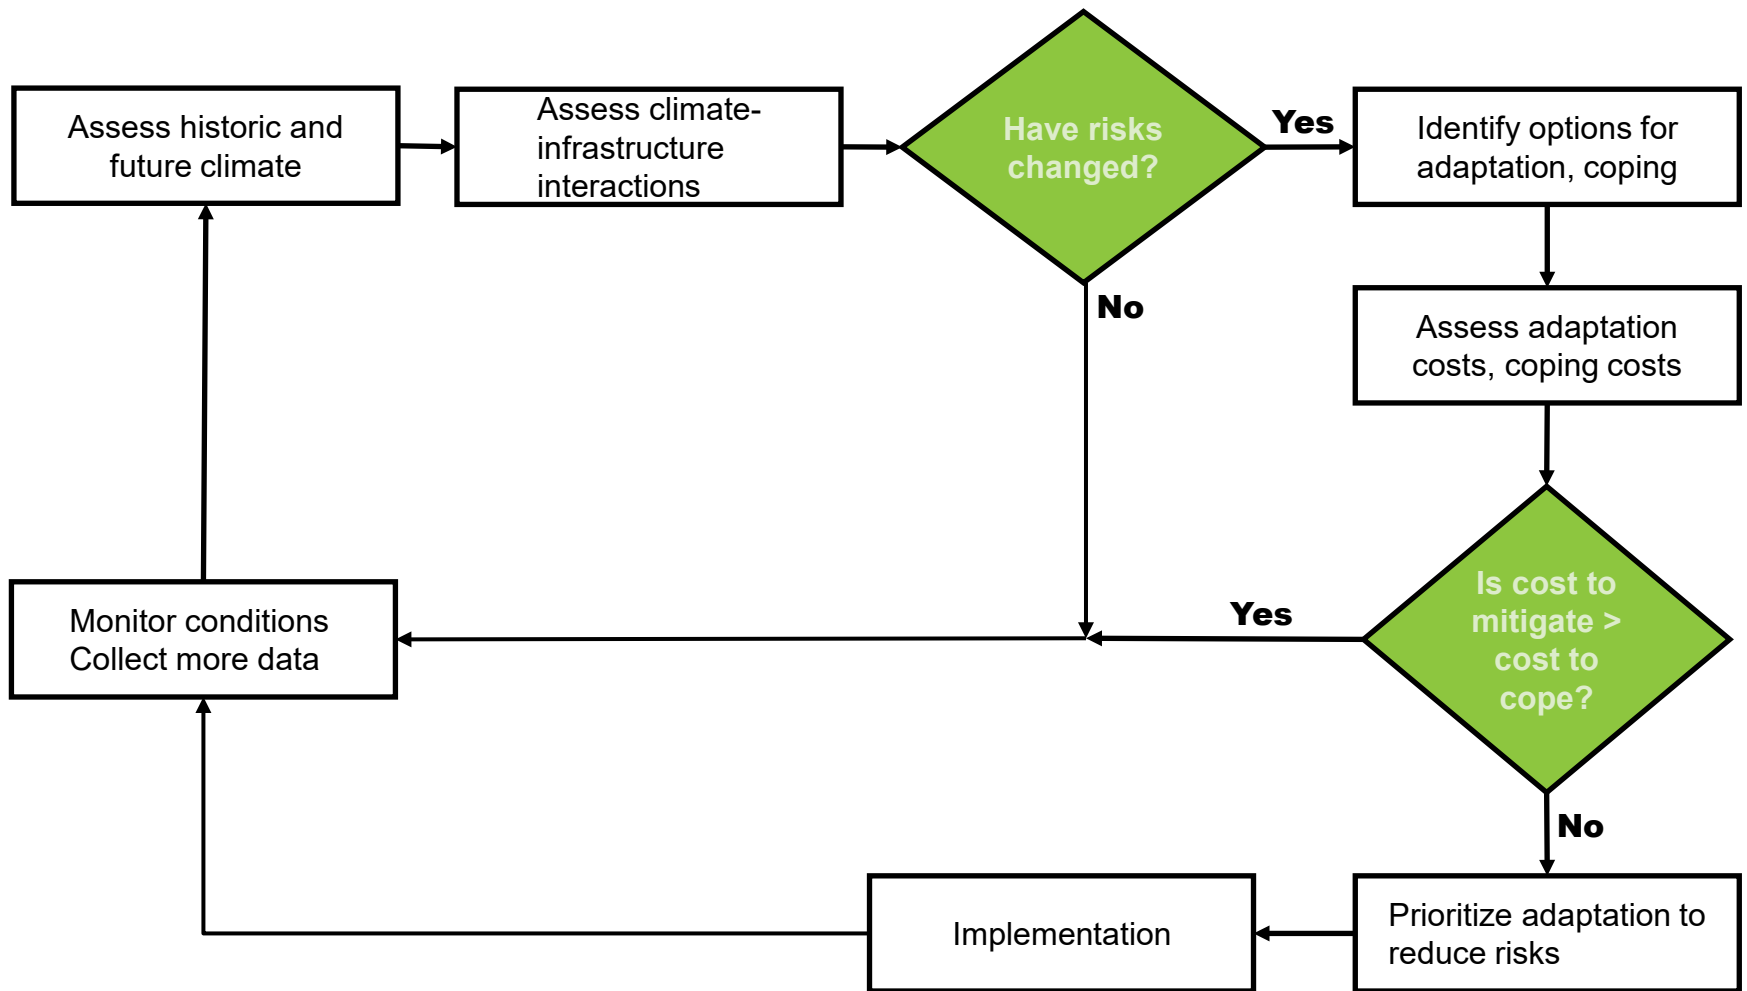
Assess historic and future climate

Assess climate-infrastructure interactions

Have risks changed?

Yes

Identify options for adaptation, coping

No

Assess adaptation costs, coping costs

Is cost to mitigate > cost to cope?

Yes

Monitor conditions
Collect more data

No

Implementation

Prioritize adaptation to reduce risks